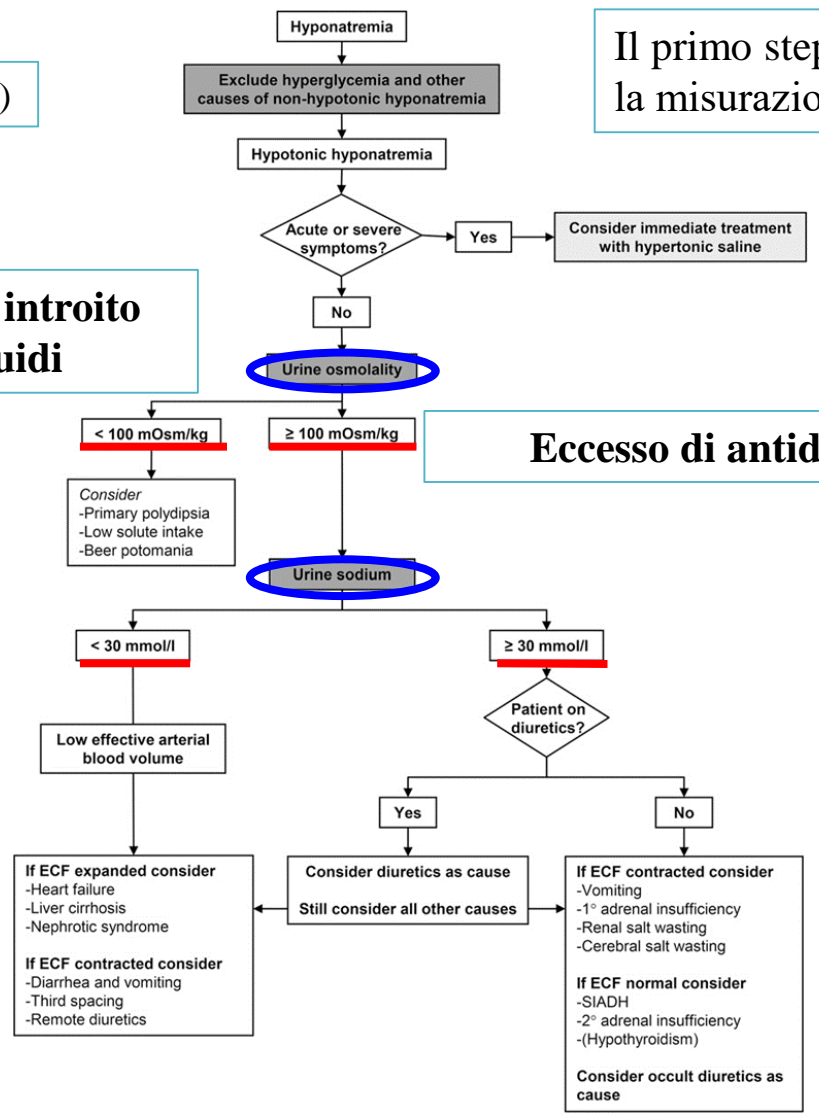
)

Hyponatremia

Exclude hyperglycemia and other causes of non-hypotonic hyponatremia

Il primo step la misurazio

Hypotonic hyponatremia

Acute or severe symptoms?

Yes

Consider immediate treatment with hypertonic saline

introito uidi

No

Urine osmolality

< 100 mOsm/kg

≥ 100 mOsm/kg

Eccesso di antid

Consider
-Primary polydipsia
-Low solute intake
-Beer potomania

Urine sodium

< 30 mmol/l

≥ 30 mmol/l

Patient on diuretics?

Low effective arterial blood volume

Yes

No

If ECF expanded consider
-Heart failure
-Liver cirrhosis
-Nephrotic syndrome

If ECF contracted consider
-Diarrhea and vomiting
-Third spacing
-Remote diuretics

Consider diuretics as cause

Still consider all other causes

If ECF contracted consider
-Vomiting
-1° adrenal insufficiency
-Renal salt wasting
-Cerebral salt wasting

If ECF normal consider
-SIADH
-2° adrenal insufficiency
-(Hypothyroidism)

Consider occult diuretics as cause